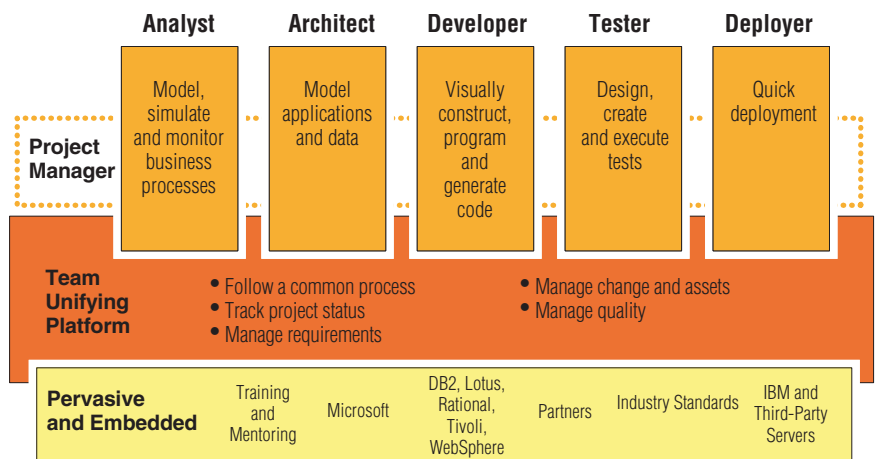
Analyst

Model, simulate and monitor business processes

Architect

Model applications and data

Developer

Visually construct, program and generate code

Tester

Design, create and execute tests

Deployer

Quick deployment

Project Manager

Team Unifying Platform

• Follow a common process
• Track project status
• Manage requirements

• Manage change and assets
• Manage quality

Pervasive and Embedded

Training and Mentoring

Microsoft

DB2, Lotus, Rational, Tivoli, WebSphere

Partners

Industry Standards

IBM and Third-Party Servers